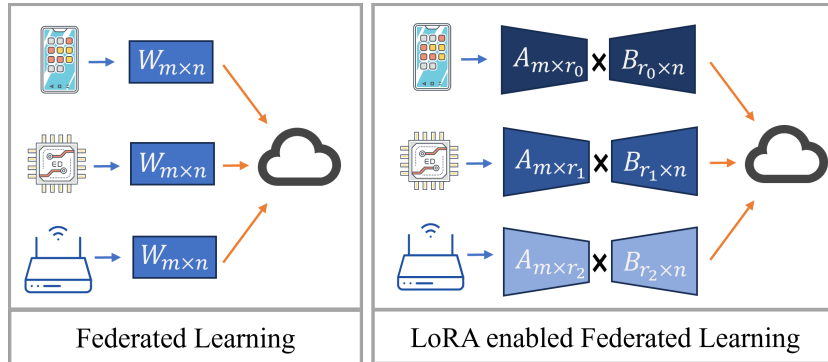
$W_{m \times n}$

ED

$W_{m \times n}$

$W_{m \times n}$

Federated Learning

$A_{m \times r_0}$ × $B_{r_0 \times n}$

ED

$A_{m \times r_1}$ × $B_{r_1 \times n}$

$A_{m \times r_2}$ × $B_{r_2 \times n}$

LoRA enabled Federated Learning